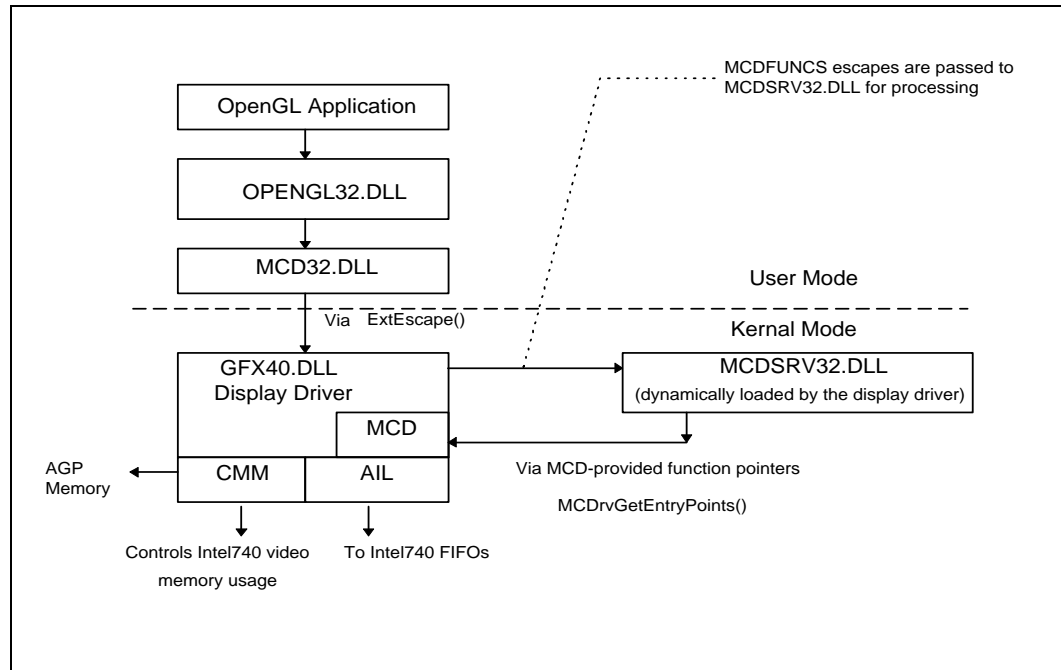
MCDFUNCS escapes are passed to MCDSRV32.DLL for processing

OpenGL Application

OPENGL32.DLL

MCD32.DLL

User Mode

Via ExtEscape()

Kernal Mode

GFX40.DLL
Display Driver

MCDSRV32.DLL
(dynamically loaded by the display driver)

MCD

AGP Memory

CMM

AIL

Via MCD-provided function pointers

MCDrvGetEntryPoints()

Controls Intel740 video memory usage

To Intel740 FIFOs